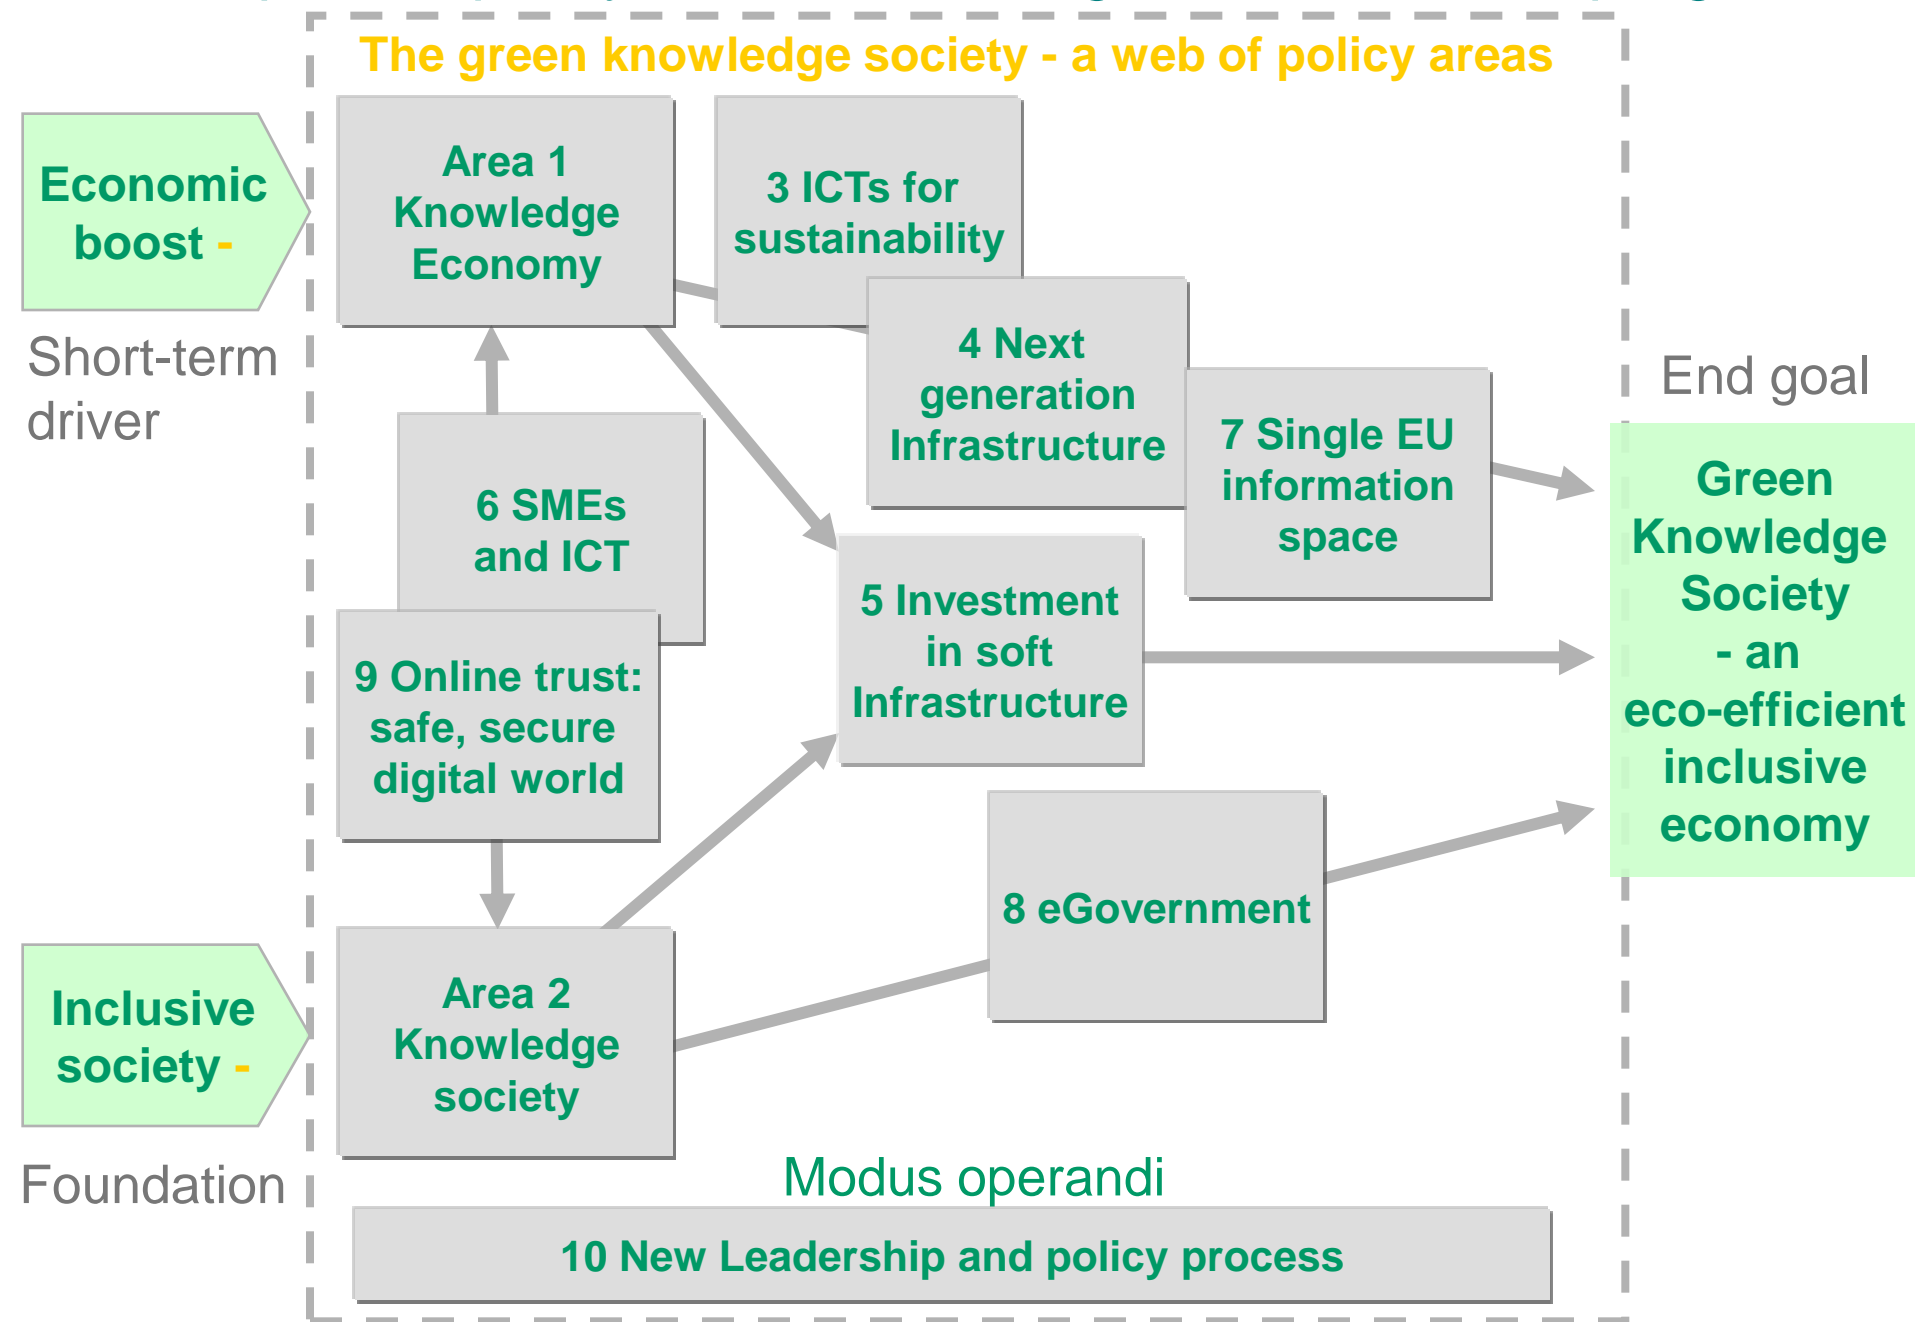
The green knowledge society - a web of policy areas

Economic boost -

Short-term driver

Area 1 Knowledge Economy

3 ICTs for sustainability

4 Next generation Infrastructure

7 Single EU information space

End goal

Green Knowledge Society - an eco-efficient inclusive economy

6 SMEs and ICT

9 Online trust: safe, secure digital world

5 Investment in soft Infrastructure

8 eGovernment

Inclusive society -

Foundation

Area 2 Knowledge society

Modus operandi

10 New Leadership and policy process